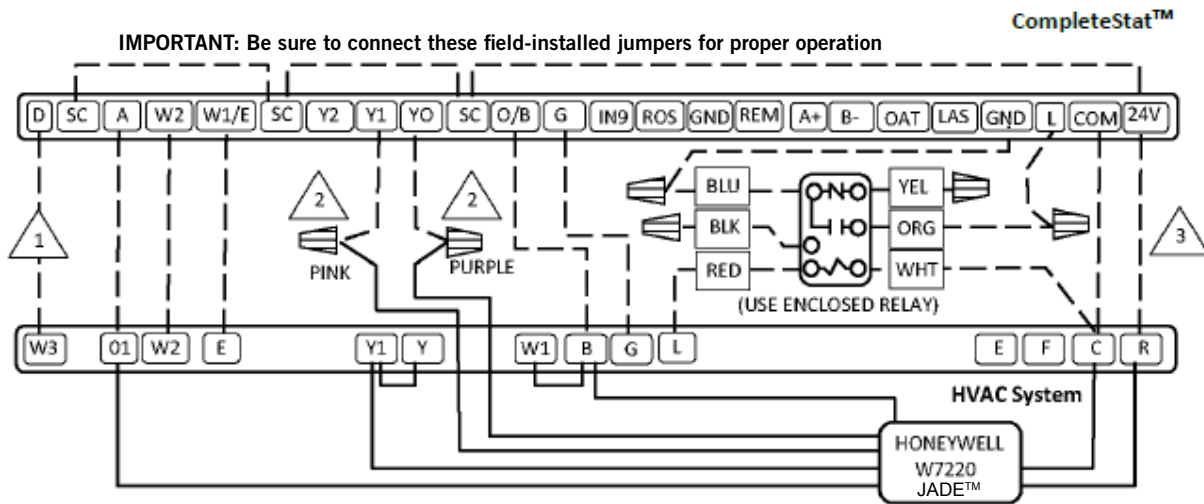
CompleteStat™

IMPORTANT: Be sure to connect these field-installed jumpers for proper operation

D SC A W2 W1/E SC Y2 Y1 YO SC O/B G IN9 ROS GND REM A+ B- OAT LAS GND L COM 24V

1

2

PINK

2

PURPLE

BLU

BLK

RED

YEL

ORG

WHT

(USE ENCLOSED RELAY)

3

W3 O1 W2 E Y1 Y W1 B G L E F C R

HVAC System

HONEYWELL
W7220
JADE™